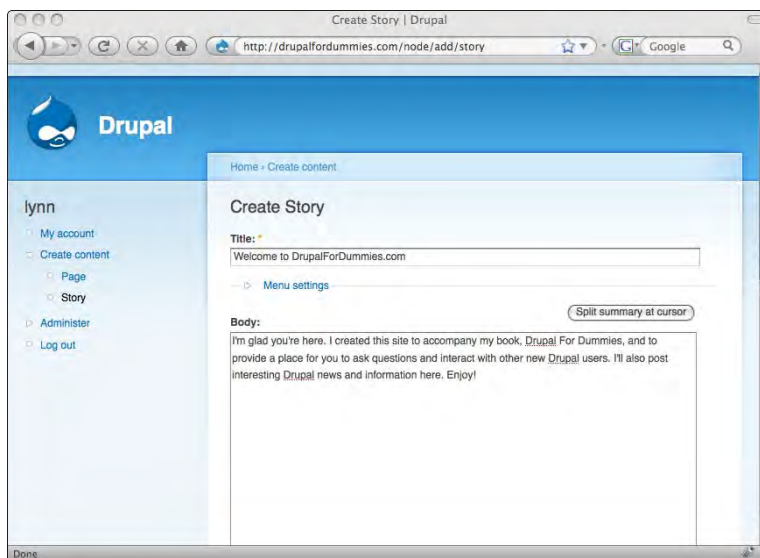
Create Story | Drupal

http://drupalfordummies.com/node/add/story

Google

Drupal

Home › Create content

lynn

My account

Create content

Page

Story

Administer

Log out

Create Story

Title: *

Welcome to DrupalForDummies.com

Menu settings

Split summary at cursor

Body:

I'm glad you're here. I created this site to accompany my book, Drupal For Dummies, and to provide a place for you to ask questions and interact with other new Drupal users. I'll also post interesting Drupal news and information here. Enjoy!

Done